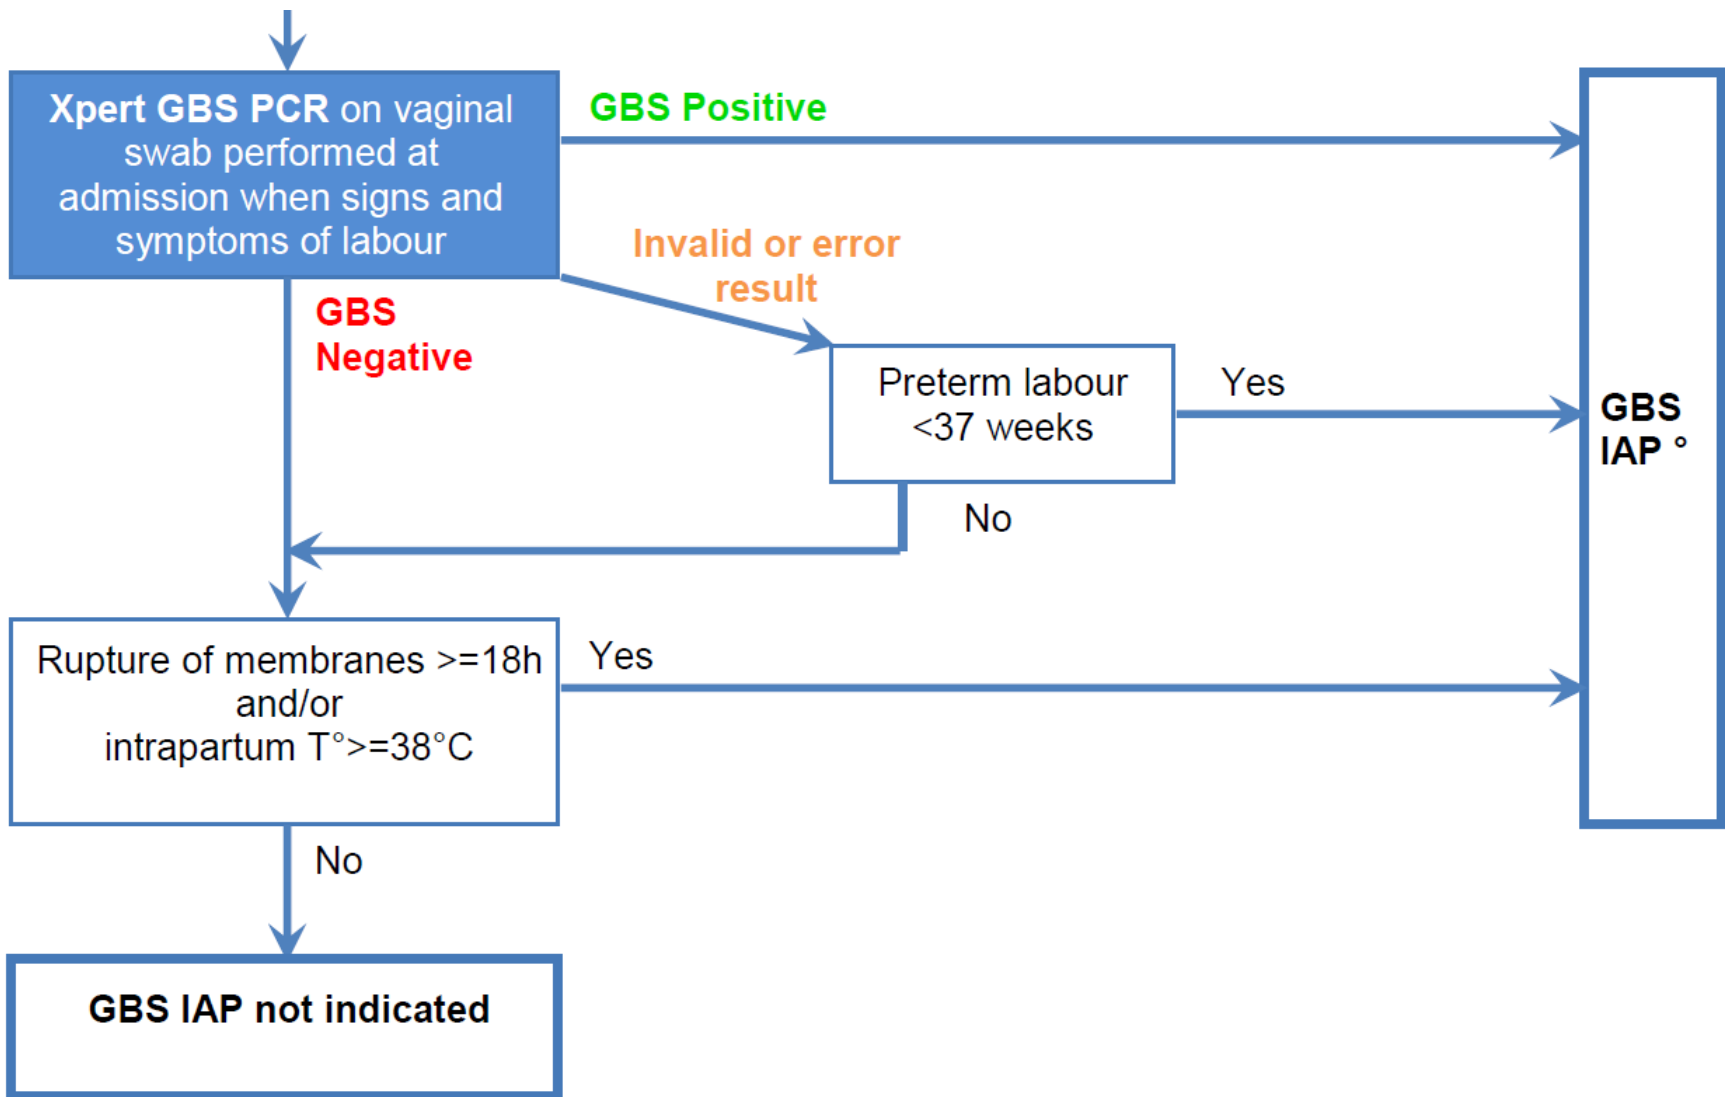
Xpert GBS PCR on vaginal swab performed at admission when signs and symptoms of labour

GBS Positive

Invalid or error result

GBS Negative

Preterm labour <37 weeks

Yes

No

GBS IAP °

Rupture of membranes >=18h and/or intrapartum T°>=38°C

Yes

No

GBS IAP not indicated